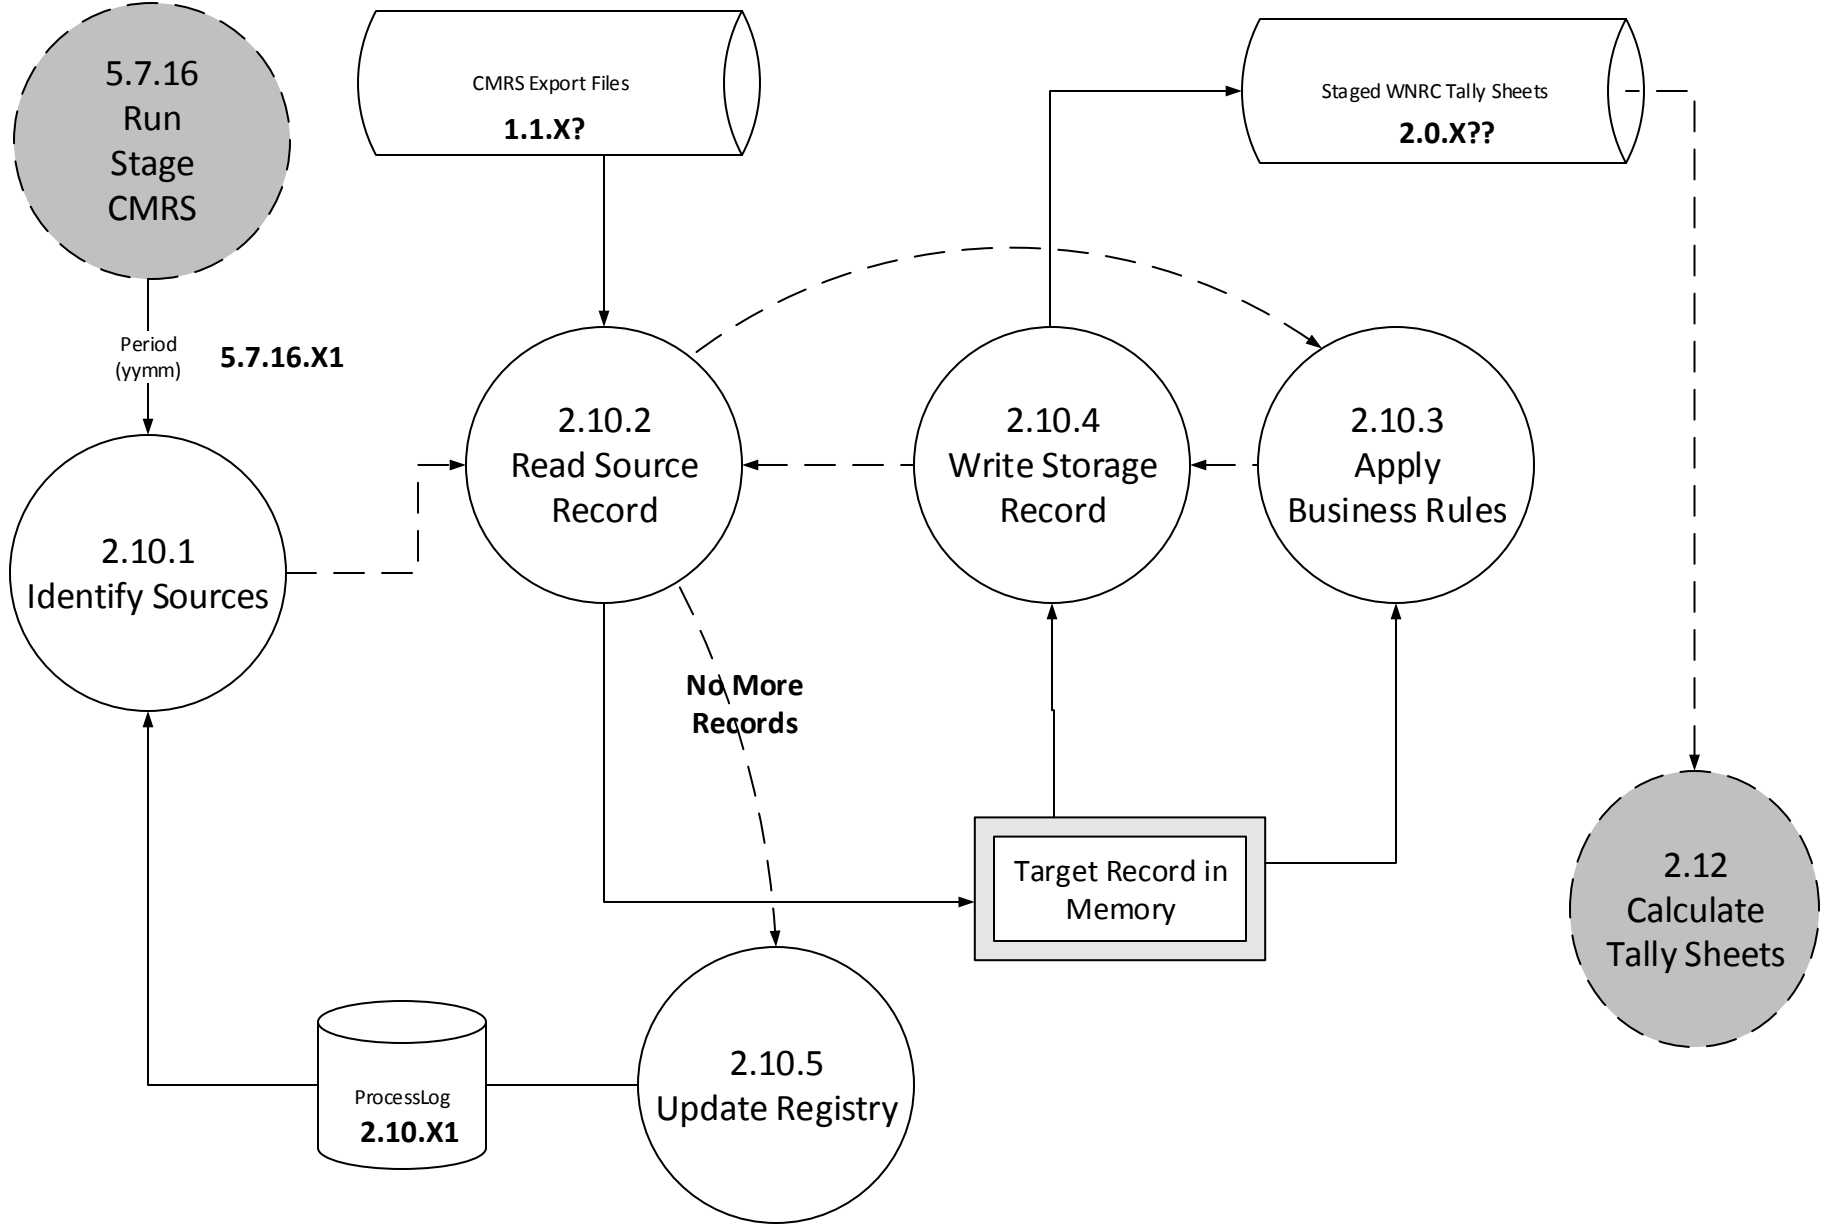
5.7.16
Run
Stage
CMRS

CMRS Export Files
1.1.X?

Staged WNRC Tally Sheets
2.0.X??

Period
(yymm)

5.7.16.X1

2.10.2
Read Source
Record

2.10.4
Write Storage
Record

2.10.3
Apply
Business Rules

2.10.1
Identify Sources

No More
Records

Target Record in
Memory

2.12
Calculate
Tally Sheets

ProcessLog
2.10.X1

2.10.5
Update Registry